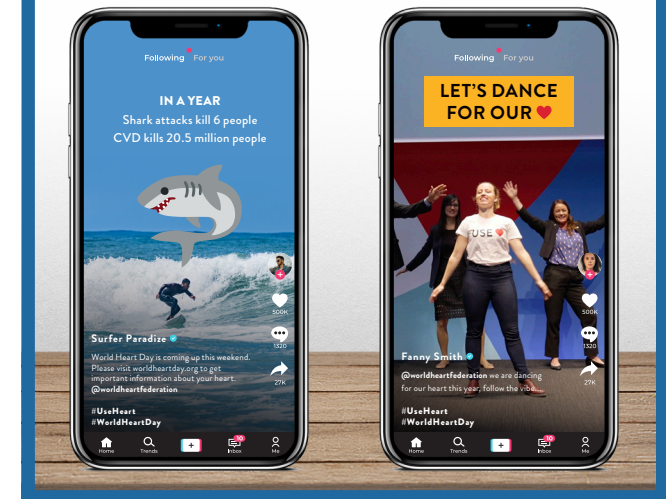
Following For you

IN A YEAR
Shark attacks kill 6 people
CVD kills 20.5 million people

500K
1320
27K

Surfer Paradize
World Heart Day is coming up this weekend. Please visit worldheartday.org to get important information about your heart. @worldheartfederation

#UseHeart
#WorldHeartDay

Home Trends + 10 Inbox Me

Following For you

LET'S DANCE FOR OUR ♥

USE ♥

500K
1320
27K

Fanny Smith
@worldheartfederation we are dancing for our heart this year, follow the vibe...

#UseHeart
#WorldHeartDay

Home Trends + 10 Inbox Me